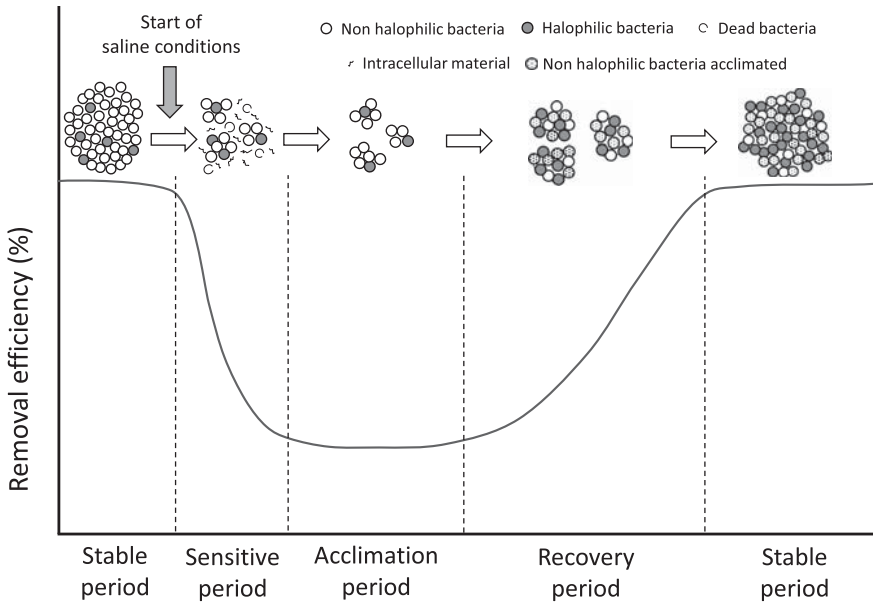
Start of saline conditions

Non halophilic bacteria
Halophilic bacteria
Dead bacteria
Intracellular material
Non halophilic bacteria acclimated

Removal efficiency (%)

Stable period
Sensitive period
Acclimation period
Recovery period
Stable period